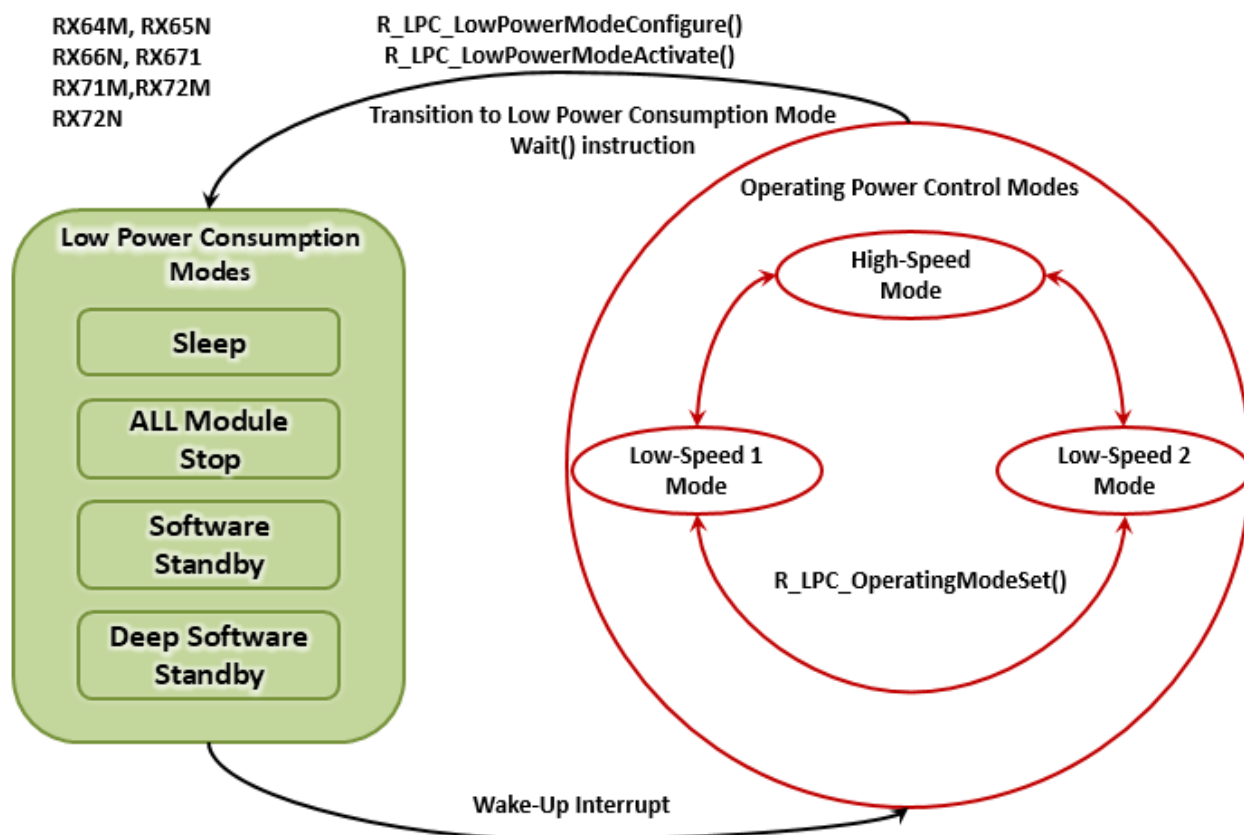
RX64M, RX65N
RX66N, RX671
RX71M,RX72M
RX72N

R_LPC_LowPowerModeConfigure()
R_LPC_LowPowerModeActivate()

Transition to Low Power Consumption Mode
Wait() instruction

Operating Power Control Modes

Low Power Consumption Modes

Sleep

ALL Module Stop

Software Standby

Deep Software Standby

High-Speed Mode

Low-Speed 1 Mode

Low-Speed 2 Mode

R_LPC_OperatingModeSet()

Wake-Up Interrupt